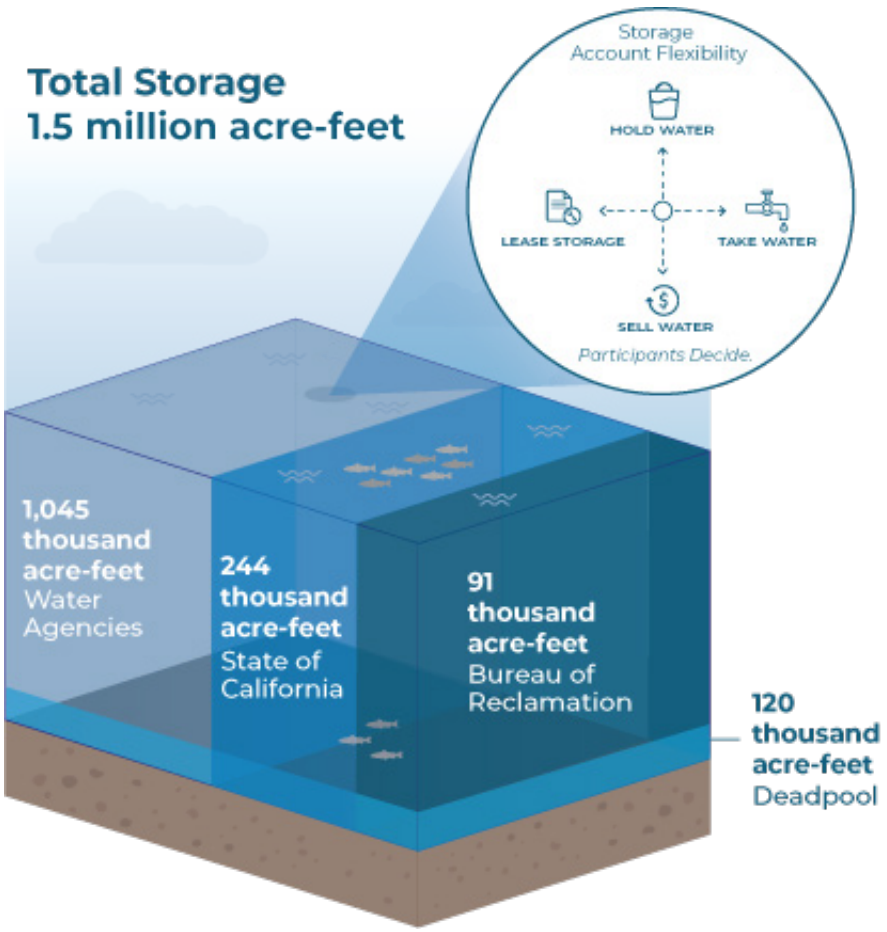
Total Storage
1.5 million acre-feet

Storage
Account Flexibility

HOLD WATER

LEASE STORAGE

TAKE WATER

SELL WATER

Participants Decide.

1,045
thousand
acre-feet
Water
Agencies

244
thousand
acre-feet
State of
California

91
thousand
acre-feet
Bureau of
Reclamation

120
thousand
acre-feet
Deadpool